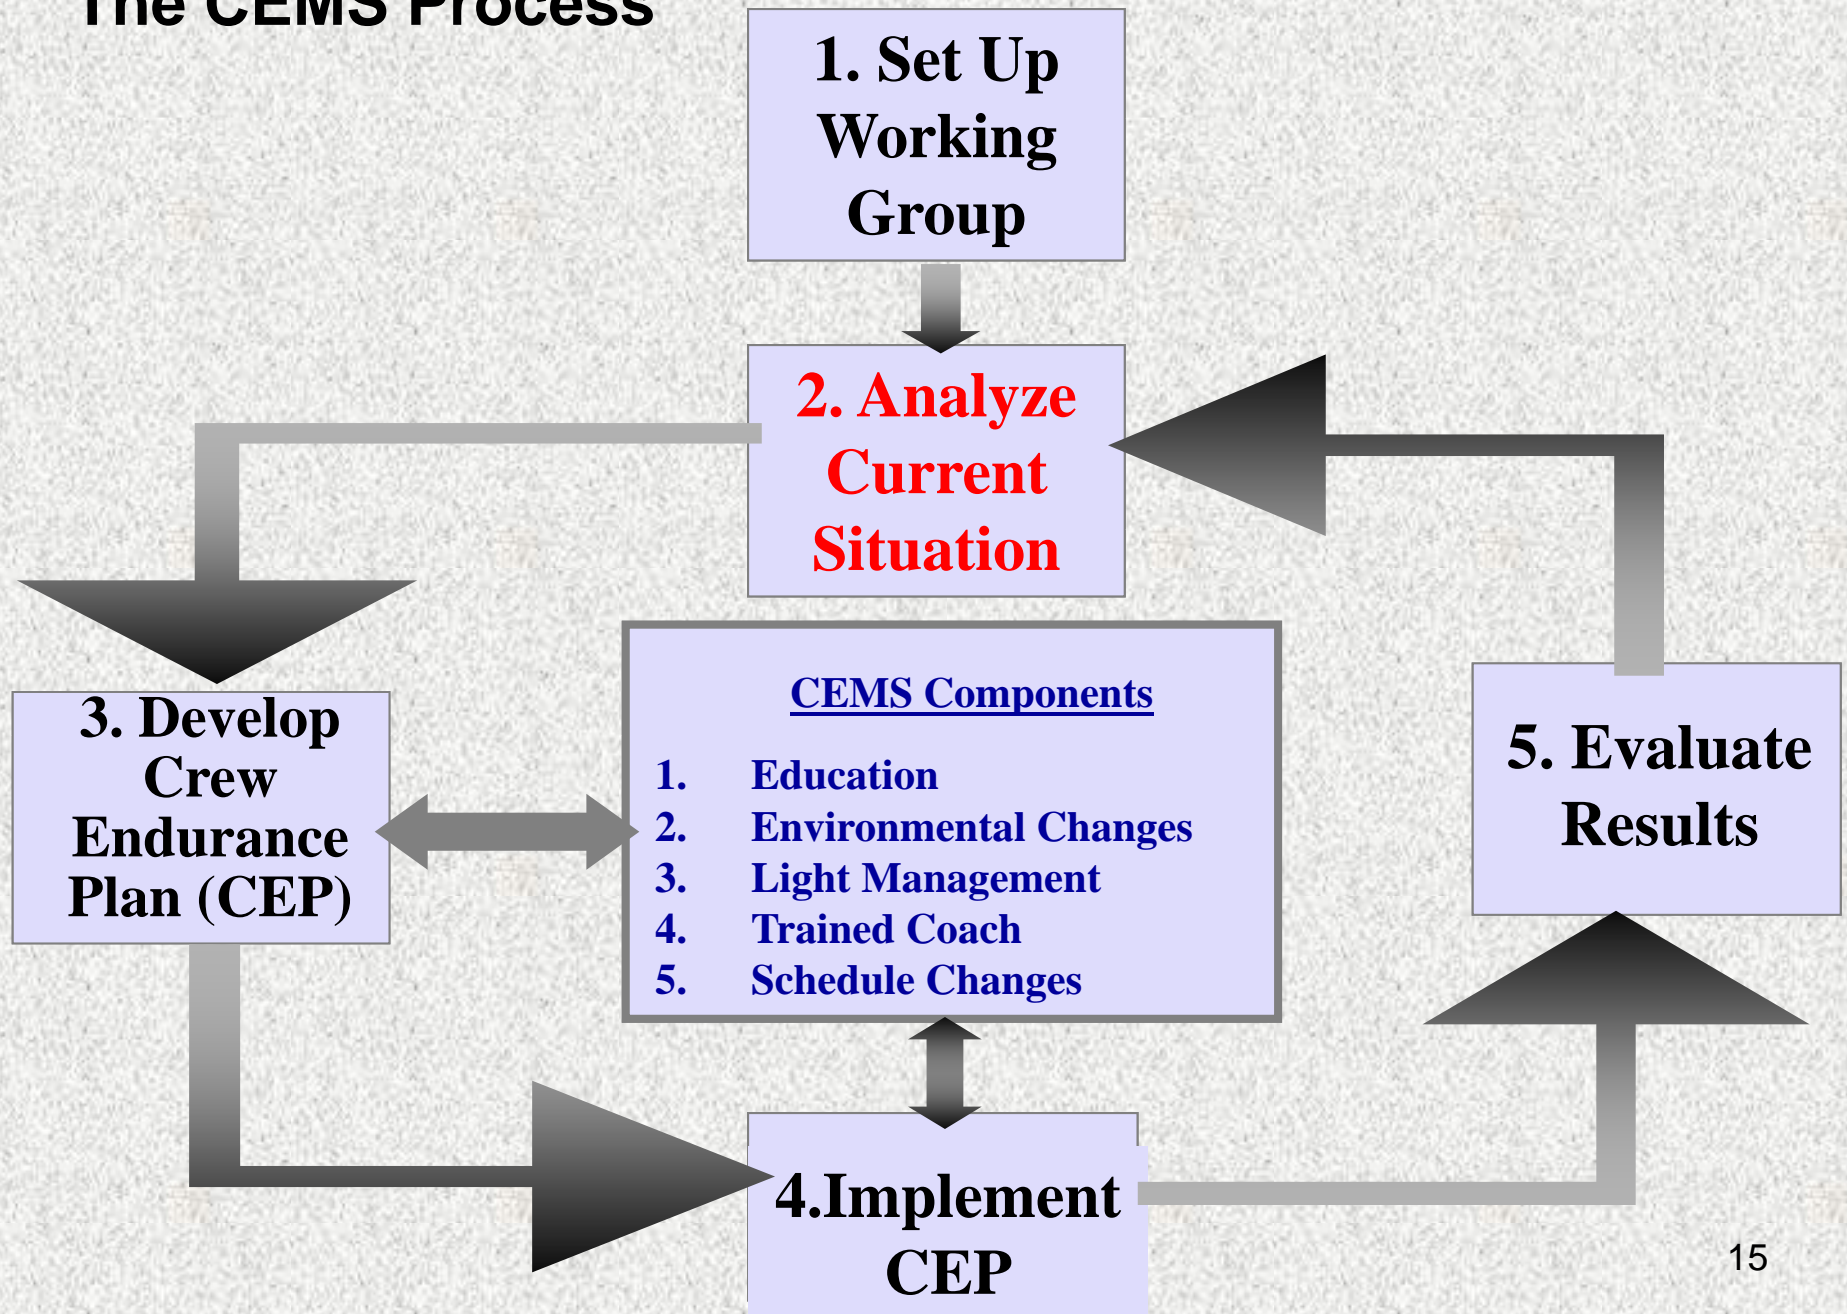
The CEMS Process

1. Set Up Working Group

2. Analyze Current Situation

3. Develop Crew Endurance Plan (CEP)

CEMS Components

1. Education
2. Environmental Changes
3. Light Management
4. Trained Coach
5. Schedule Changes

5. Evaluate Results

4.Implement CEP

15